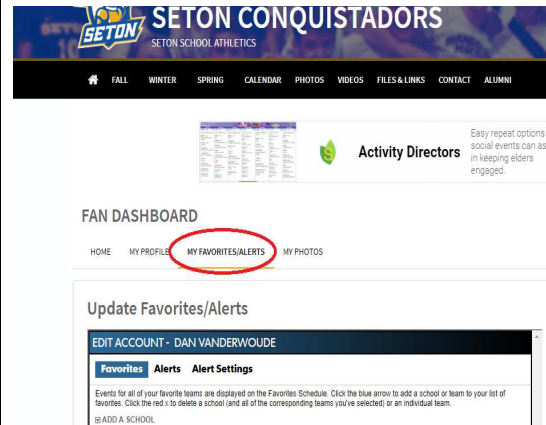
SETON

SETON CONQUISTADORS

SETON SCHOOL ATHLETICS

FALL WINTER SPRING CALENDAR PHOTOS VIDEOS FILES & LINKS CONTACT ALUMNI

Activity Directors

Easy repeat options social events can as in keeping elders engaged.

FAN DASHBOARD

HOME MY PROFILE MY FAVORITES/ALERTS MY PHOTOS

Update Favorites/Alerts

EDIT ACCOUNT - DAN VANDERWOUDE

Favorites Alerts Alert Settings

Events for all of your favorite teams are displayed on the Favorites Schedule. Click the blue arrow to add a school or team to your list of favorites. Click the red x to delete a school (and all of the corresponding teams you've selected) or an individual team.

ADD A SCHOOL